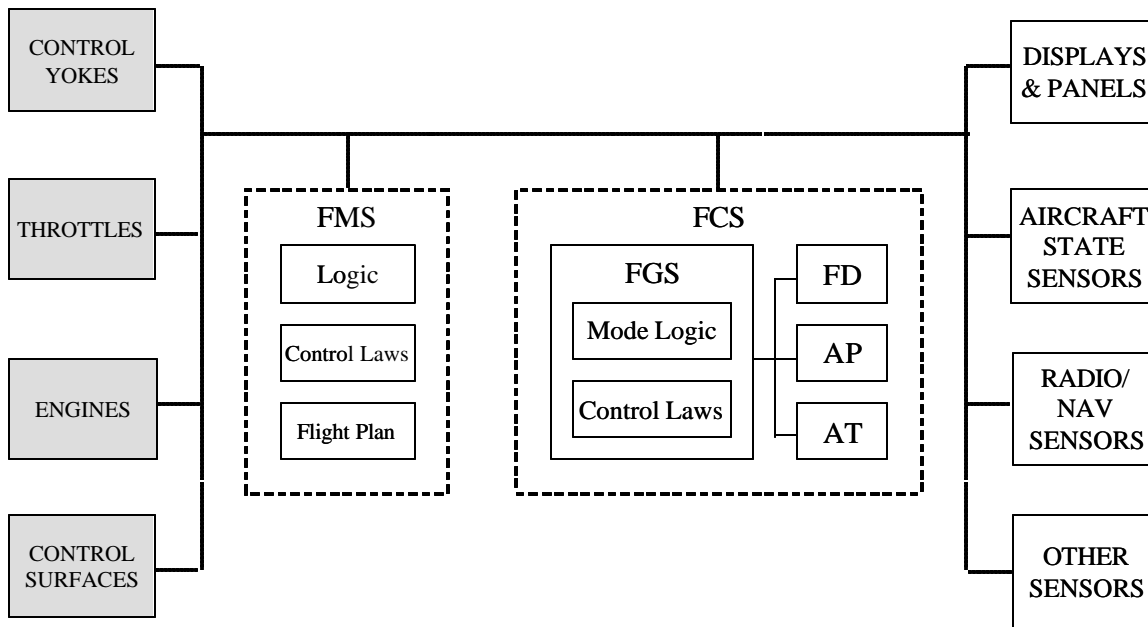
CONTROL YOKES

THROTTLES

ENGINES

CONTROL SURFACES

FMS

Logic

Control Laws

Flight Plan

FCS

FGS

Mode Logic

Control Laws

FD

AP

AT

DISPLAYS & PANELS

AIRCRAFT STATE SENSORS

RADIO/ NAV SENSORS

OTHER SENSORS